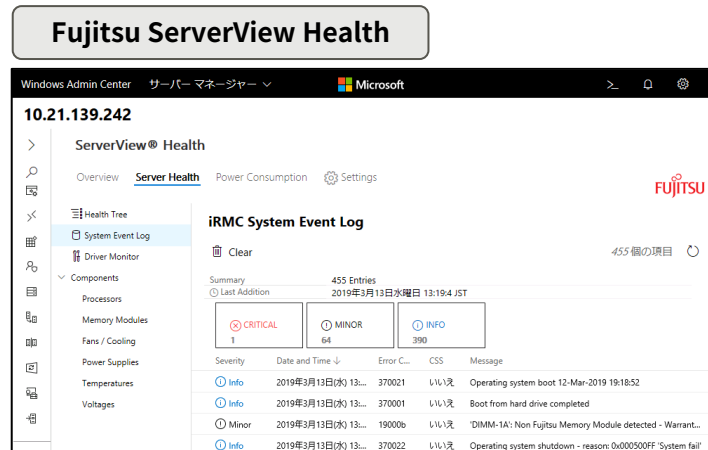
Fujitsu ServerView Health

Windows Admin Center サーバー マネージャー Microsoft

10.21.139.242

ServerView® Health

Overview Server Health Power Consumption Settings

FUJITSU

Health Tree
System Event Log
Driver Monitor
Components
Processors
Memory Modules
Fans / Cooling
Power Supplies
Temperatures
Voltages

iRMC System Event Log

Clear

455 個の項目

Summary 455 Entries
Last Addition 2019年3月13日水曜日 13:19:4 JST

CRITICAL 1
MINOR 64
INFO 390

| Severity | Date and Time | Error C... | CSS | Message |
|---|---|---|---|---|
| Info | 2019年3月13日(水) 13:... | 370021 | いいえ | Operating system boot 12-Mar-2019 19:18:52 |
| Info | 2019年3月13日(水) 13:... | 370001 | いいえ | Boot from hard drive completed |
| Minor | 2019年3月13日(水) 13:... | 19000b | いいえ | 'DIMM-1A': Non Fujitsu Memory Module detected - Warrant... |
| Info | 2019年3月13日(水) 13:... | 370022 | いいえ | Operating system shutdown - reason: 0x000500FF 'System fail' |